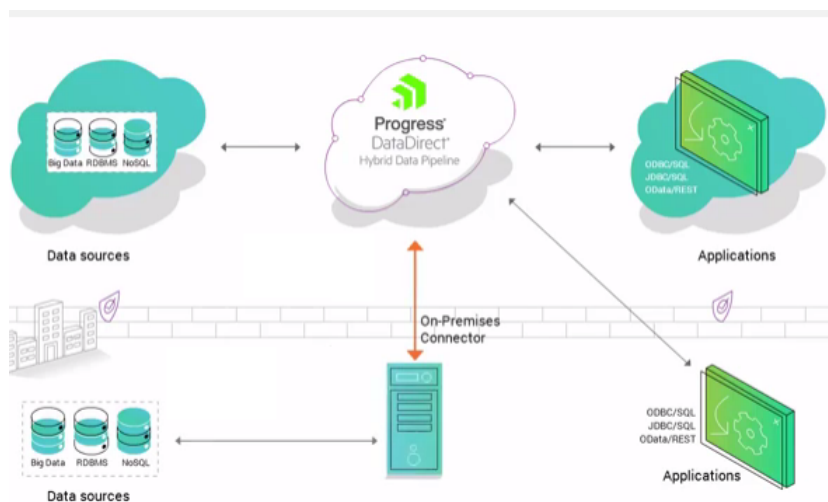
Big Data RDBMS NoSQL

Progress®
DataDirect®
Hybrid Data Pipeline

ODBC/SQL
JDBC/SQL
OData/REST

Data sources

Applications

On-Premises
Connector

Big Data RDBMS NoSQL

ODBC/SQL
JDBC/SQL
OData/REST

Applications

Data sources